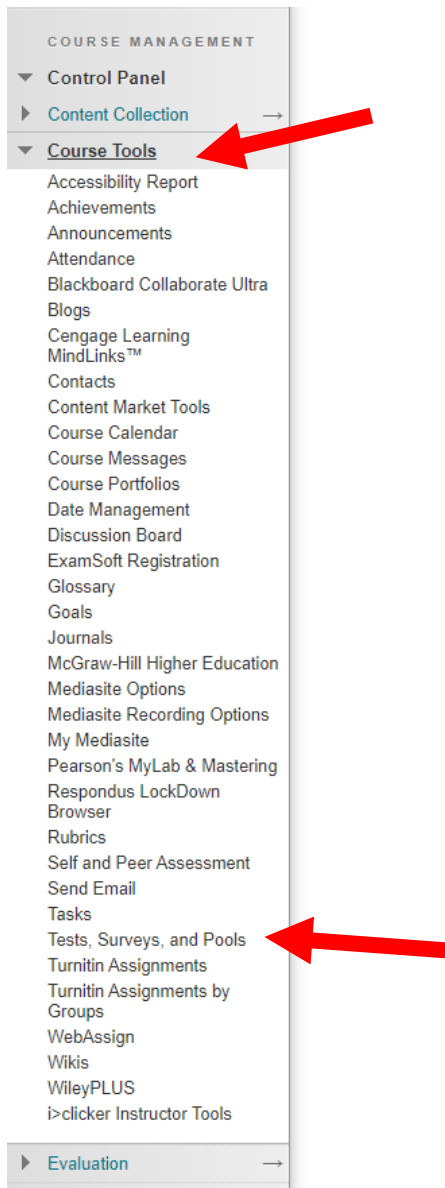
COURSE MANAGEMENT
Control Panel
Content Collection
Course Tools
Accessibility Report
Achievements
Announcements
Attendance
Blackboard Collaborate Ultra
Blogs
Cengage Learning MindLinks™
Contacts
Content Market Tools
Course Calendar
Course Messages
Course Portfolios
Date Management
Discussion Board
ExamSoft Registration
Glossary
Goals
Journals
McGraw-Hill Higher Education
Mediasite Options
Mediasite Recording Options
My Mediasite
Pearson's MyLab & Mastering
Respondus LockDown Browser
Rubrics
Self and Peer Assessment
Send Email
Tasks
Tests, Surveys, and Pools
Turnitin Assignments
Turnitin Assignments by Groups
WebAssign
Wikis
WileyPLUS
i>clicker Instructor Tools
Evaluation